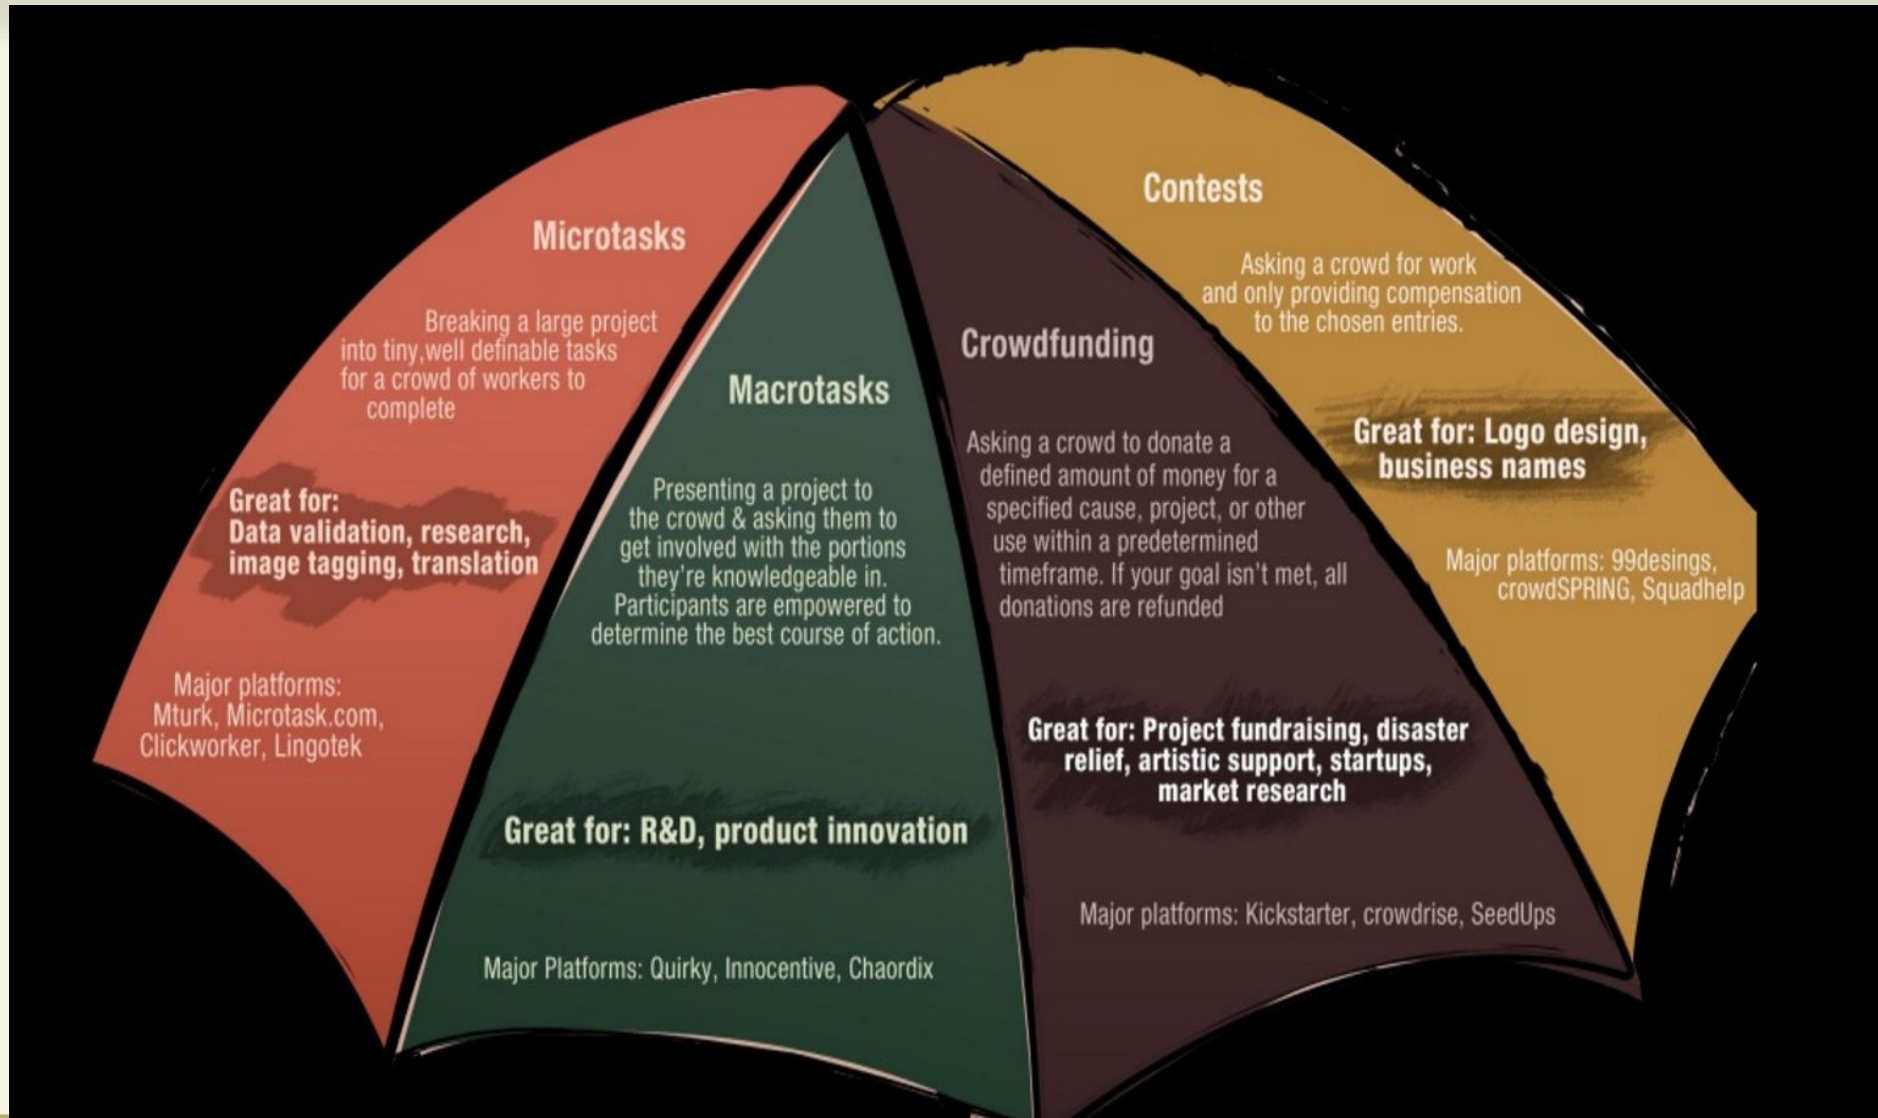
Microtasks

Breaking a large project into tiny,well definable tasks for a crowd of workers to complete

Great for:
Data validation, research, image tagging, translation

Major platforms:
Mturk, Microtask.com, Clickworker, Lingotek

Macrotasks

Presenting a project to the crowd & asking them to get involved with the portions they're knowledgeable in. Participants are empowered to determine the best course of action.

Great for: R&D, product innovation

Major Platforms: Quirky, Innocentive, Chaordix

Crowdfunding

Asking a crowd to donate a defined amount of money for a specified cause, project, or other use within a predetermined timeframe. If your goal isn't met, all donations are refunded

Great for: Project fundraising, disaster relief, artistic support, startups, market research

Major platforms: Kickstarter, crowdrise, SeedUps

Contests

Asking a crowd for work and only providing compensation to the chosen entries.

Great for: Logo design, business names

Major platforms: 99desings, crowdSPRING, Squadhelp